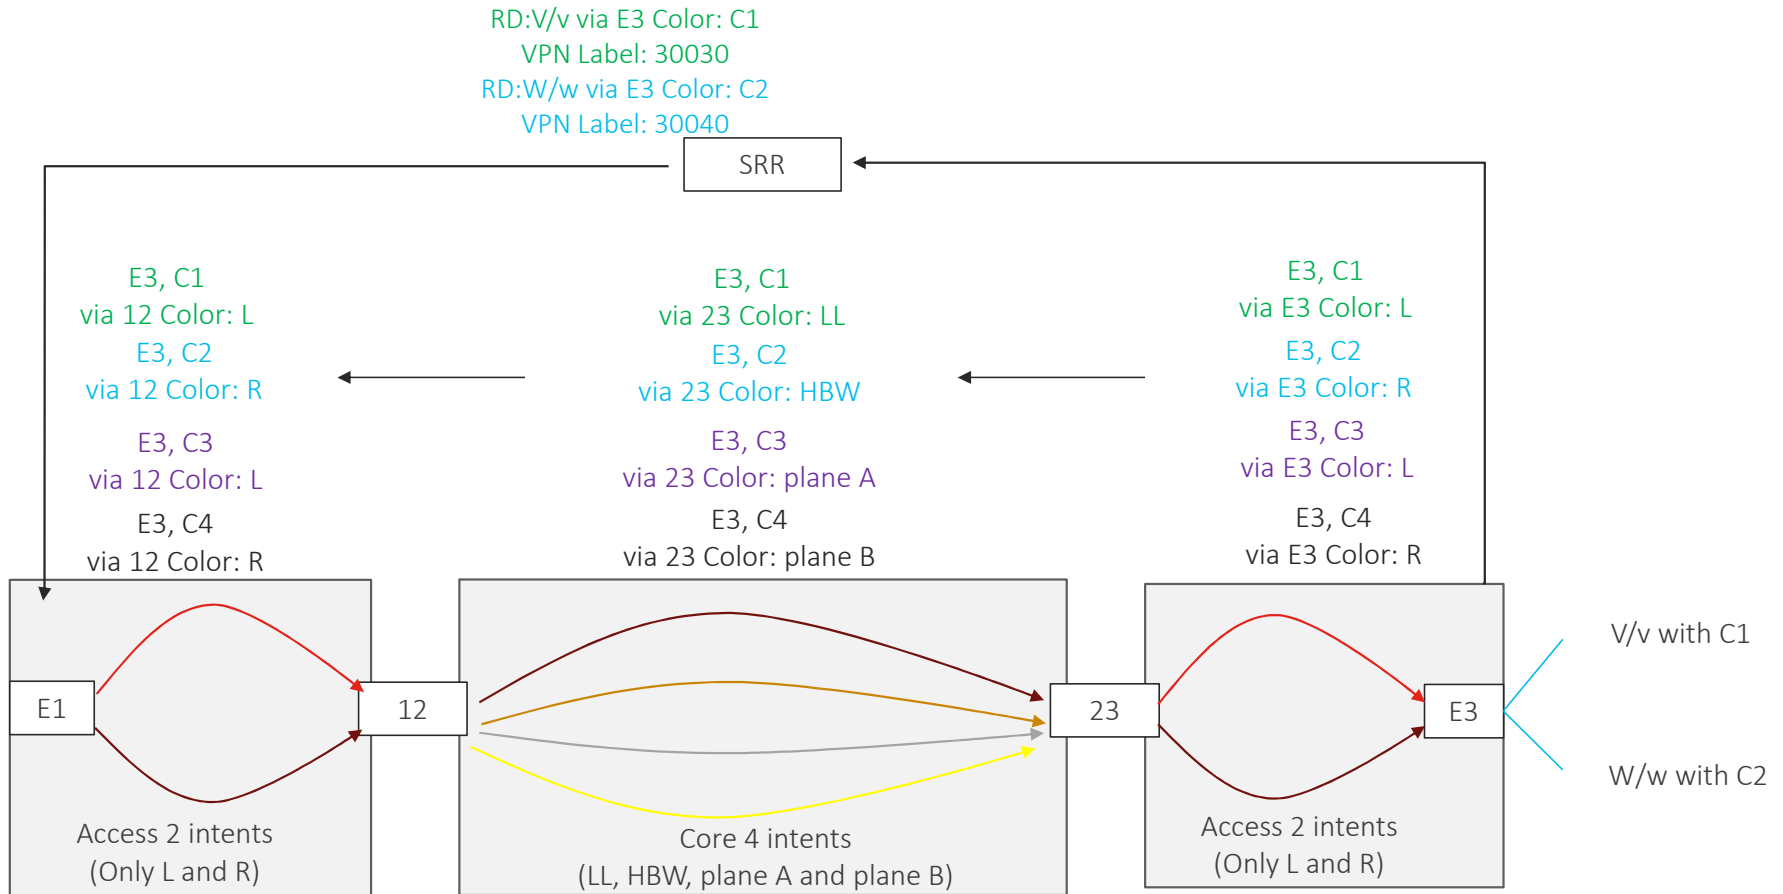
RD:V/v via E3 Color: C1
VPN Label: 30030
RD:W/w via E3 Color: C2
VPN Label: 30040

SRR

E3, C1
via 12 Color: L
E3, C2
via 12 Color: R
E3, C3
via 12 Color: L
E3, C4
via 12 Color: R

E3, C1
via 23 Color: LL
E3, C2
via 23 Color: HBW
E3, C3
via 23 Color: plane A
E3, C4
via 23 Color: plane B

E3, C1
via E3 Color: L
E3, C2
via E3 Color: R
E3, C3
via E3 Color: L
E3, C4
via E3 Color: R

E1

12

23

E3

V/v with C1

W/w with C2

Access 2 intents
(Only L and R)

Core 4 intents
(LL, HBW, plane A and plane B)

Access 2 intents
(Only L and R)